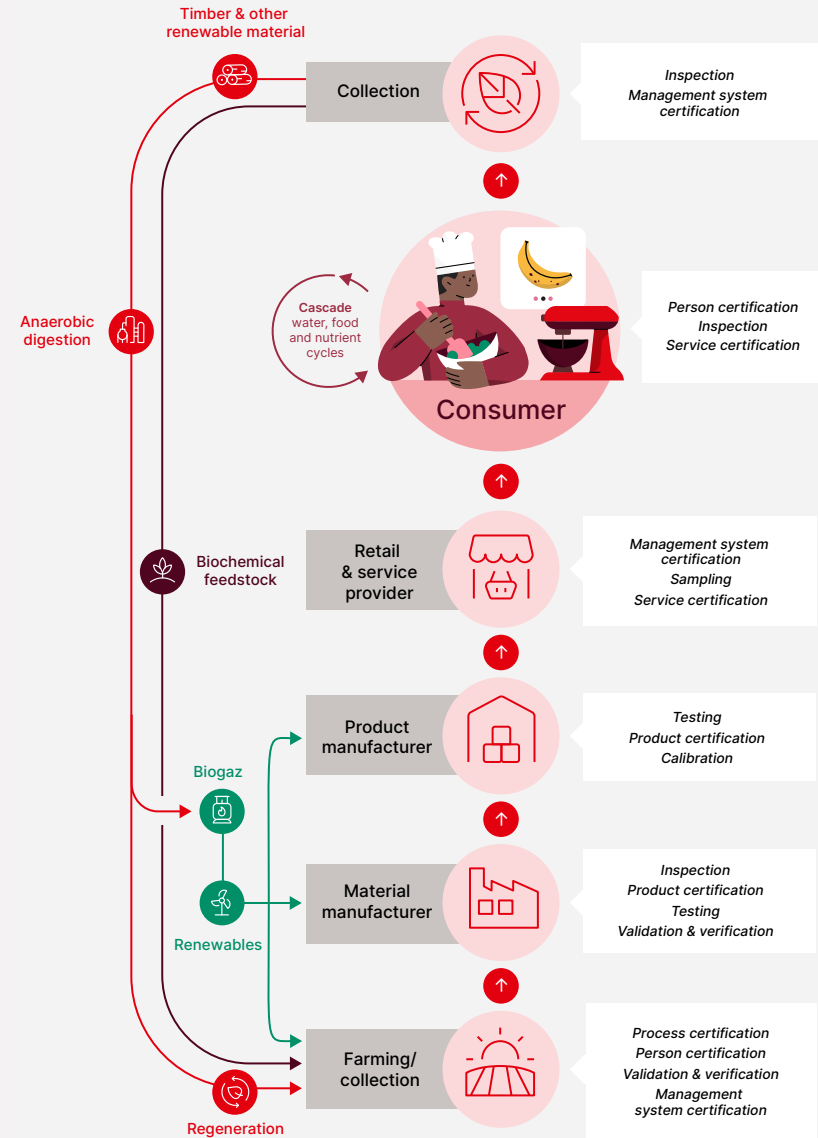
Timber & other renewable material

Collection

Inspection
Management system certification

Anaerobic digestion

Cascade water, food and nutrient cycles

Consumer

Person certification
Inspection
Service certification

Biochemical feedstock

Retail & service provider

Management system certification
Sampling
Service certification

Product manufacturer

Testing
Product certification
Calibration

Biogaz

Renewables

Material manufacturer

Inspection
Product certification
Testing
Validation & verification

Farming/ collection

Process certification
Person certification
Validation & verification
Management system certification

Regeneration